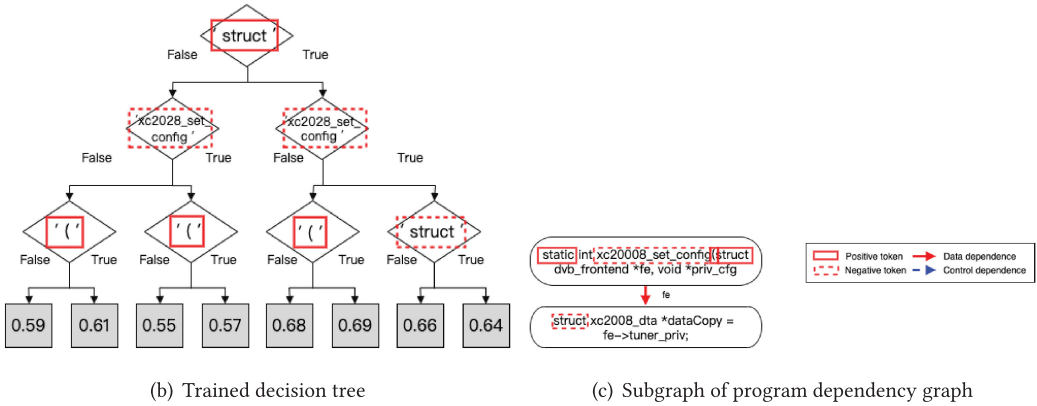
'struct'

False True

'xc2028_set_config'

'xc2028_set_config'

False True False True

'(' '(' '(' 'struct'

False True False True False True False True

0.59 0.61 0.55 0.57 0.68 0.69 0.66 0.64

(b) Trained decision tree

static int xc20008_set_config(struct dvb_frontend *fe, void *priv_cfg

fe

struct xc2008_dta *dataCopy = fe->tuner_priv;

Positive token Data dependence
Negative token Control dependence

(c) Subgraph of program dependency graph